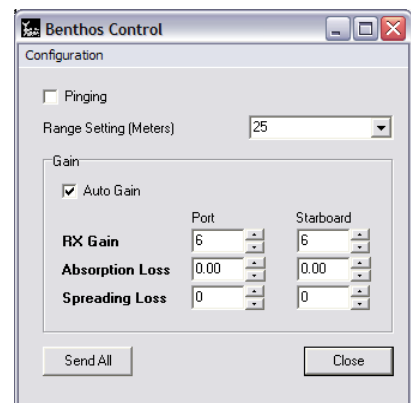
Benthos Control

Configuration

Pinging

Range Setting (Meters) 25

Gain

Auto Gain

| | Port | Starboard |
|---|---|---|
| RX Gain | 6 | 6 |
| Absorption Loss | 0.00 | 0.00 |
| Spreading Loss | 0 | 0 |

Send All

Close